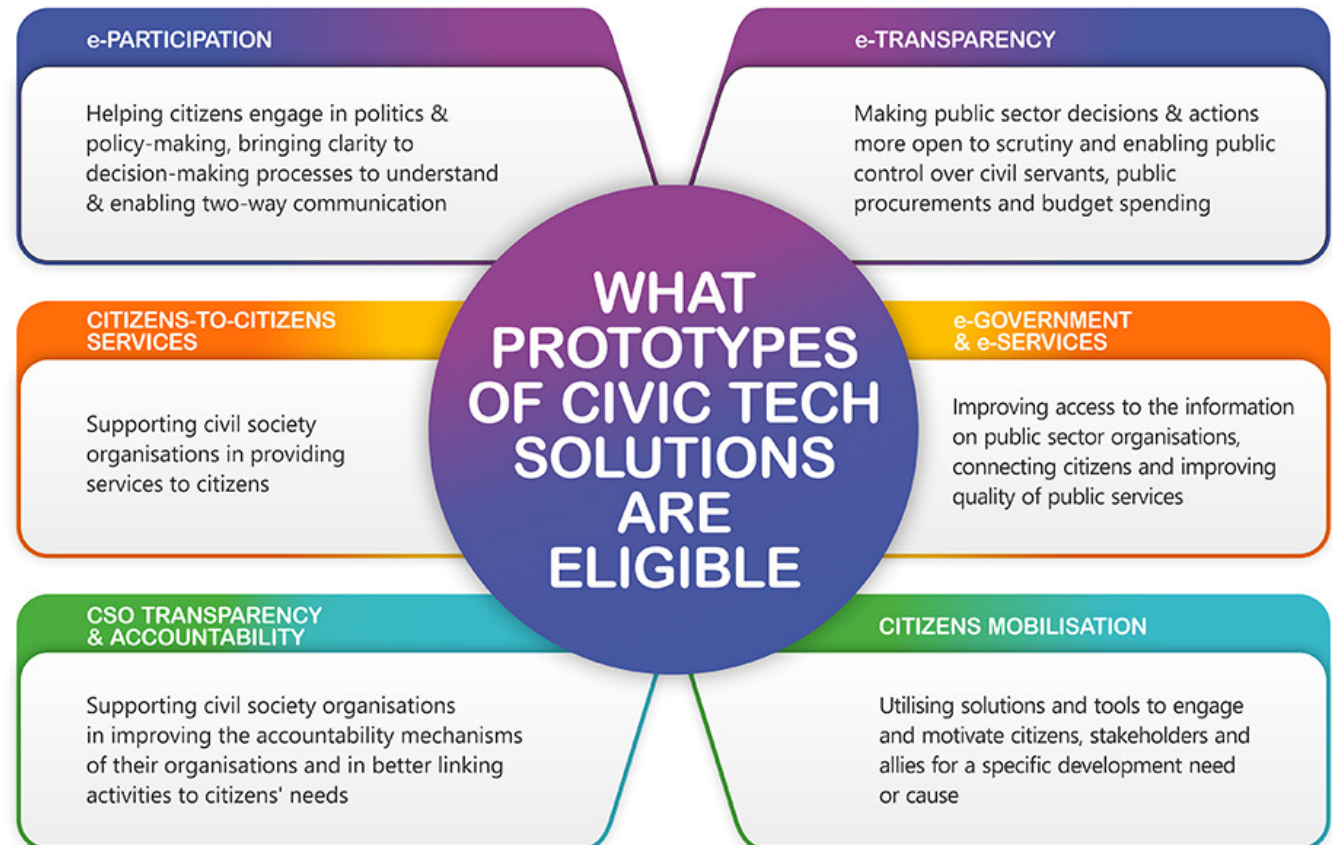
e-PARTICIPATION

Helping citizens engage in politics & policy-making, bringing clarity to decision-making processes to understand & enabling two-way communication

e-TRANSPARENCY

Making public sector decisions & actions more open to scrutiny and enabling public control over civil servants, public procurements and budget spending

WHAT PROTOTYPES OF CIVIC TECH SOLUTIONS ARE ELIGIBLE

CITIZENS-TO-CITIZENS SERVICES

Supporting civil society organisations in providing services to citizens

e-GOVERNMENT & e-SERVICES

Improving access to the information on public sector organisations, connecting citizens and improving quality of public services

CSO TRANSPARENCY & ACCOUNTABILITY

Supporting civil society organisations in improving the accountability mechanisms of their organisations and in better linking activities to citizens' needs

CITIZENS MOBILISATION

Utilising solutions and tools to engage and motivate citizens, stakeholders and allies for a specific development need or cause